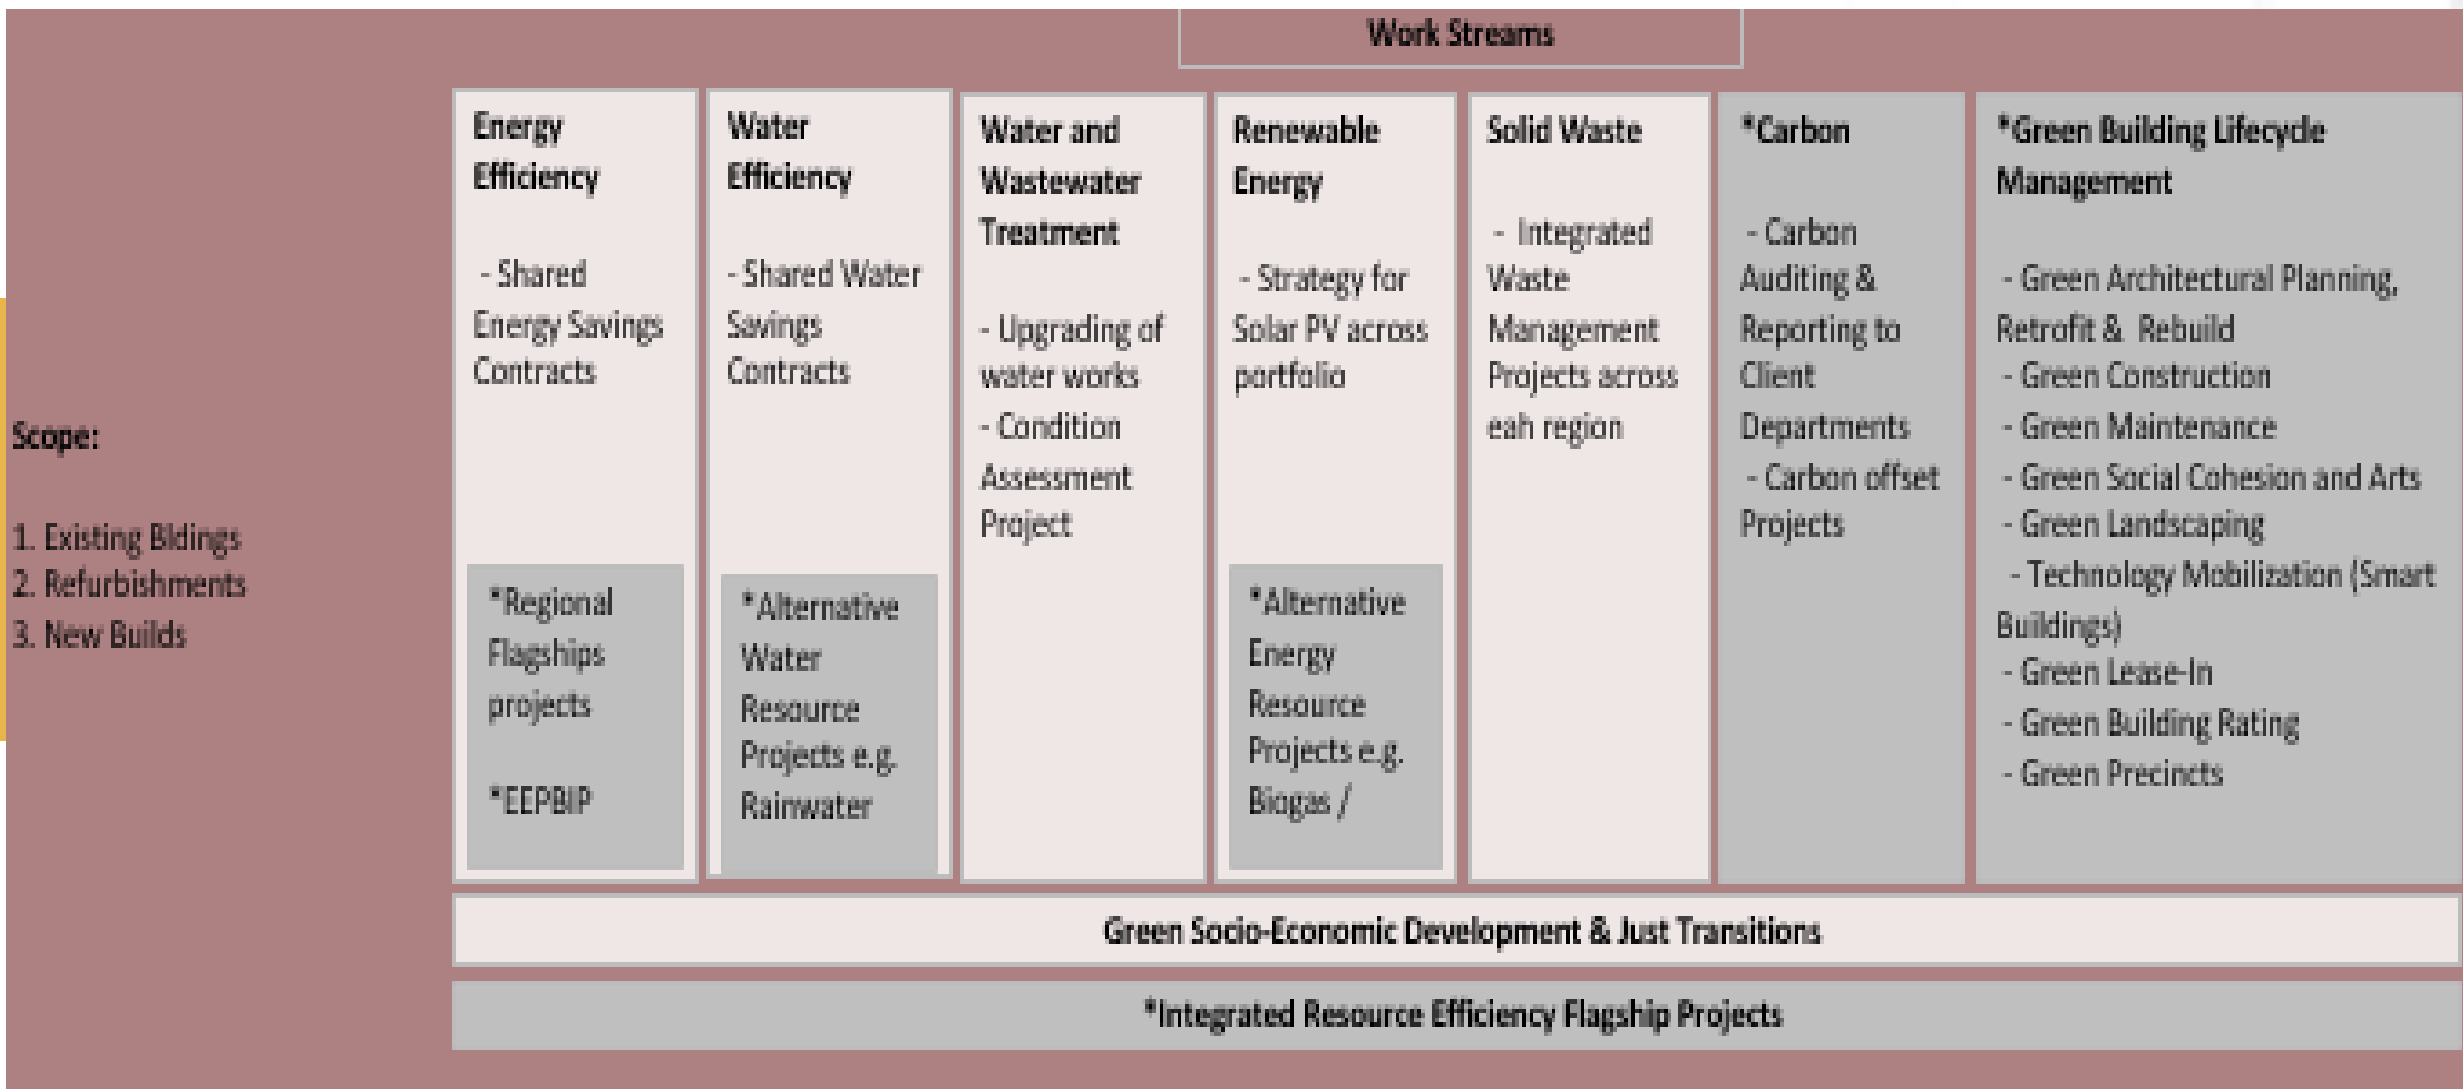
Work Streams

Scope:

1. Existing Bldings
2. Refurbishments
3. New Builds

Energy Efficiency

- Shared Energy Savings Contracts

*Regional Flagships projects

*EEPBIP

Water Efficiency

- Shared Water Savings Contracts

*Alternative Water Resource Projects e.g. Rainwater

Water and Wastewater Treatment

- Upgrading of water works
- Condition Assessment Project

Renewable Energy

- Strategy for Solar PV across portfolio

*Alternative Energy Resource Projects e.g. Biogas /

Solid Waste

- Integrated Waste Management Projects across eah region

*Carbon

- Carbon Auditing & Reporting to Client Departments
- Carbon offset Projects

*Green Building Lifecycle Management

- Green Architectural Planning, Retrofit & Rebuild
- Green Construction
- Green Maintenance
- Green Social Cohesion and Arts
- Green Landscaping
- Technology Mobilization (Smart Buildings)
- Green Lease-In
- Green Building Rating
- Green Precincts

Green Socio-Economic Development & Just Transitions

*Integrated Resource Efficiency Flagship Projects